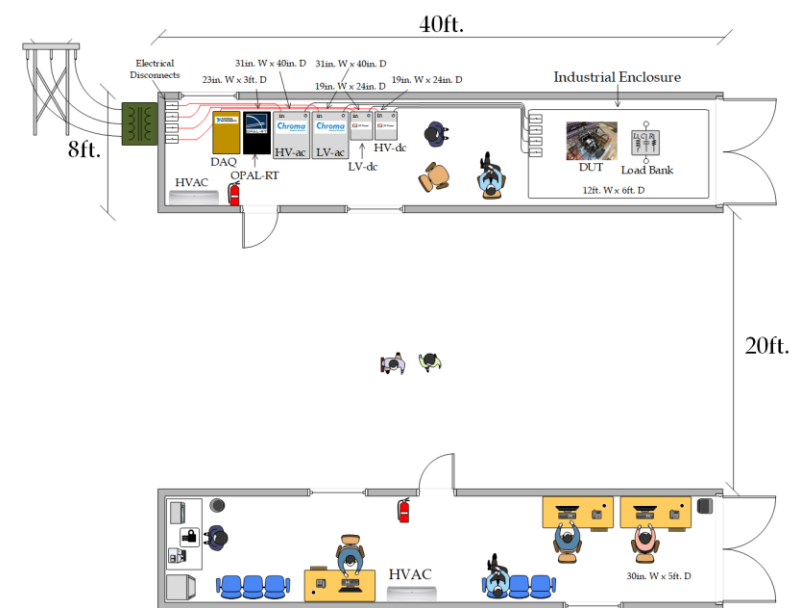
40ft.

Electrical Disconnects

31in. W x 40in. D

31in. W x 40in. D

23in. W x 3ft. D

19in. W x 24in. D

19in. W x 24in. D

Industrial Enclosure

8ft.

Chroma

Chroma

DAQ

HV-ac

LV-ac

HV-dc

OPAL-RT

LV-dc

DUT

Load Bank

HVAC

12ft. W x 6ft. D

20ft.

HVAC

30in. W x 5ft. D